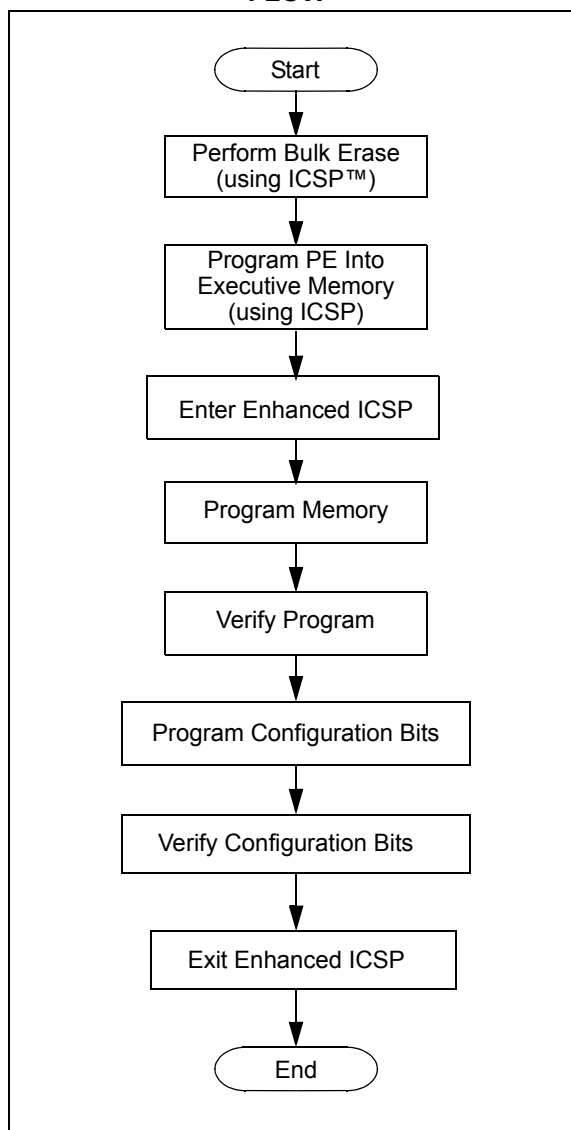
FLOW

Start

Perform Bulk Erase (using ICSP™)

Program PE Into Executive Memory (using ICSP)

Enter Enhanced ICSP

Program Memory

Verify Program

Program Configuration Bits

Verify Configuration Bits

Exit Enhanced ICSP

End